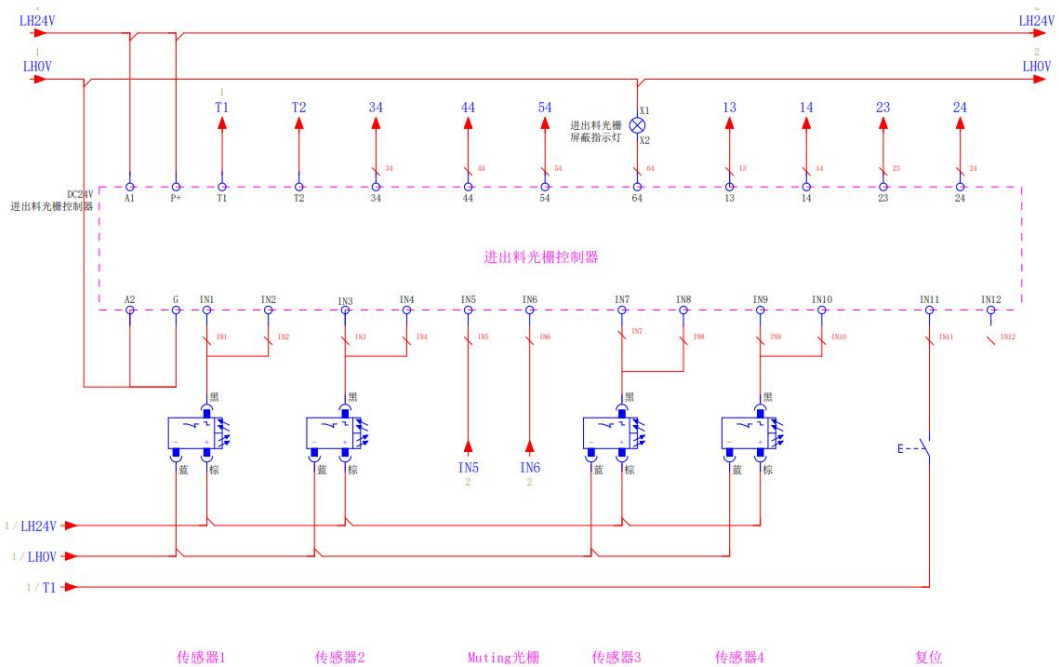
1
LH24V
2
LH24V
1
LH0V
2
LH0V

1
T1
T2
34
44
54
X1
进出料光栅屏蔽指示灯
X2
13
14
23
24

DC24V
进出料光栅控制器
A1
P+
T1
T2
34
44
54
64
13
14
23
24
34
44
54
64
13
14
23
24

进出料光栅控制器

A2
G
IN1
IN2
IN3
IN4
IN5
IN6
IN7
IN8
IN9
IN10
IN11
IN12
IN1
IN2
IN3
IN4
IN5
IN6
IN7
IN8
IN9
IN10
IN11
IN12

黑
蓝
棕
黑
蓝
棕
IN5
2
IN6
2
黑
蓝
棕
黑
蓝
棕
E

1 / LH24V
1 / LH0V
1 / T1

传感器1
传感器2
Muting光栅
传感器3
传感器4
复位